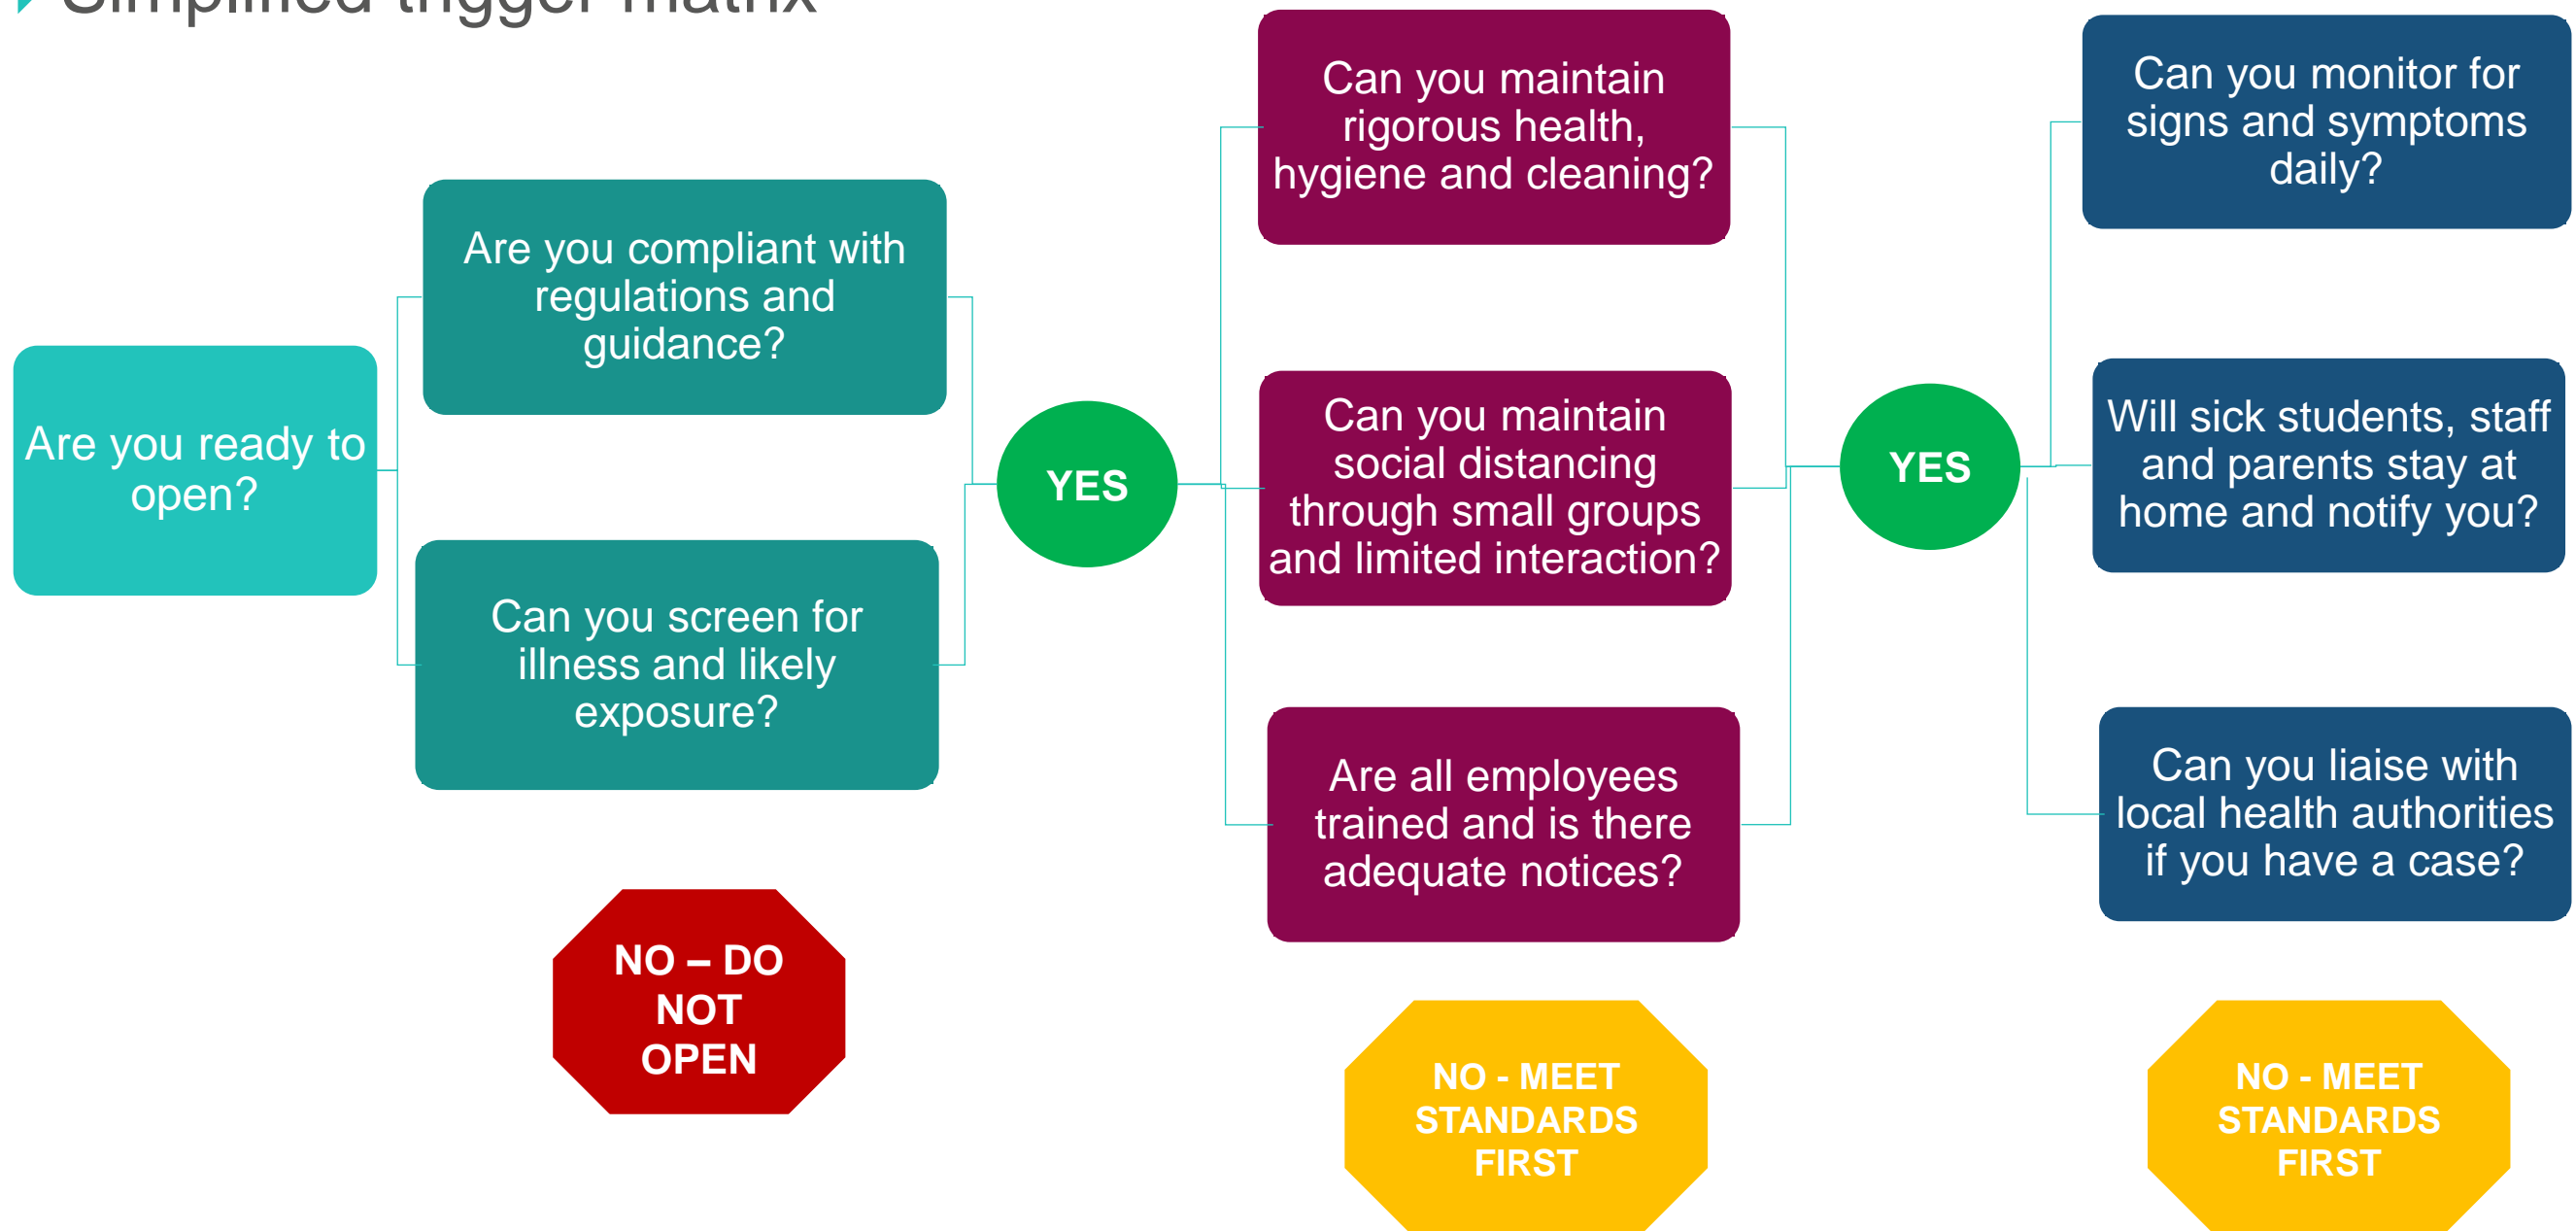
Simplified trigger matrix

Are you ready to open?

Are you compliant with regulations and guidance?

Can you screen for illness and likely exposure?

YES

Can you maintain rigorous health, hygiene and cleaning?

Can you maintain social distancing through small groups and limited interaction?

Are all employees trained and is there adequate notices?

YES

Can you monitor for signs and symptoms daily?

Will sick students, staff and parents stay at home and notify you?

Can you liaise with local health authorities if you have a case?

NO – DO NOT OPEN

NO - MEET STANDARDS FIRST

NO - MEET STANDARDS FIRST